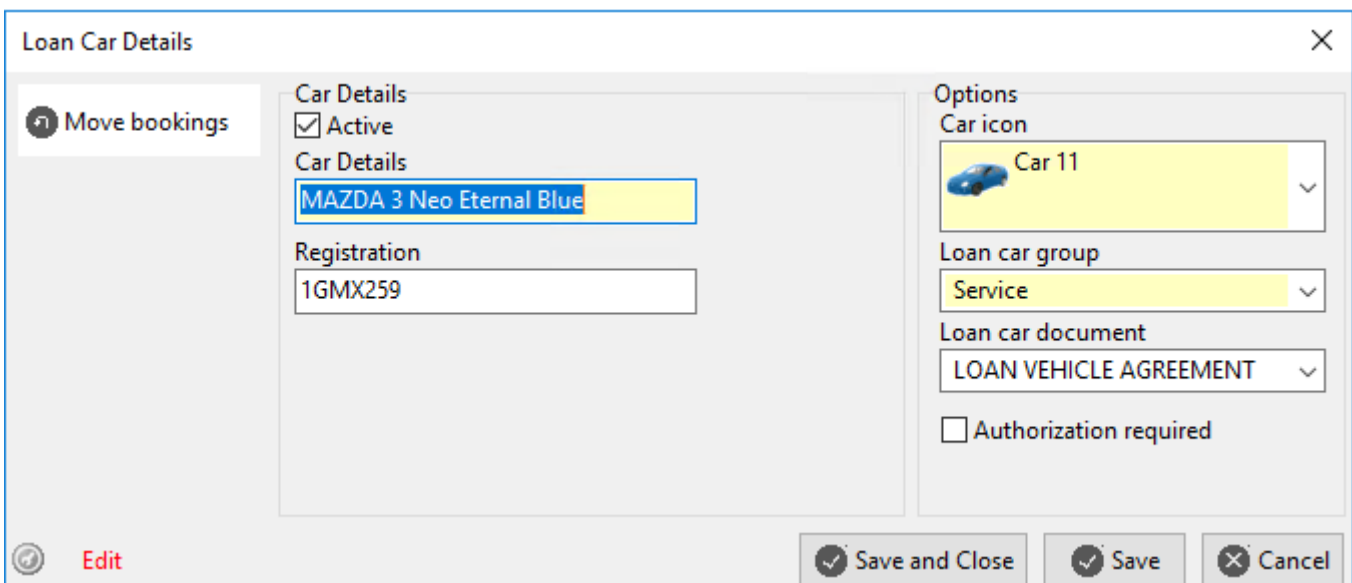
Loan Car Details

Move bookings

Car Details
Active
Car Details
MAZDA 3 Neo Eternal Blue

Registration
1GMX259

Options
Car icon
Car 11
Loan car group
Service
Loan car document
LOAN VEHICLE AGREEMENT
Authorization required

Edit

Save and Close
Save
Cancel